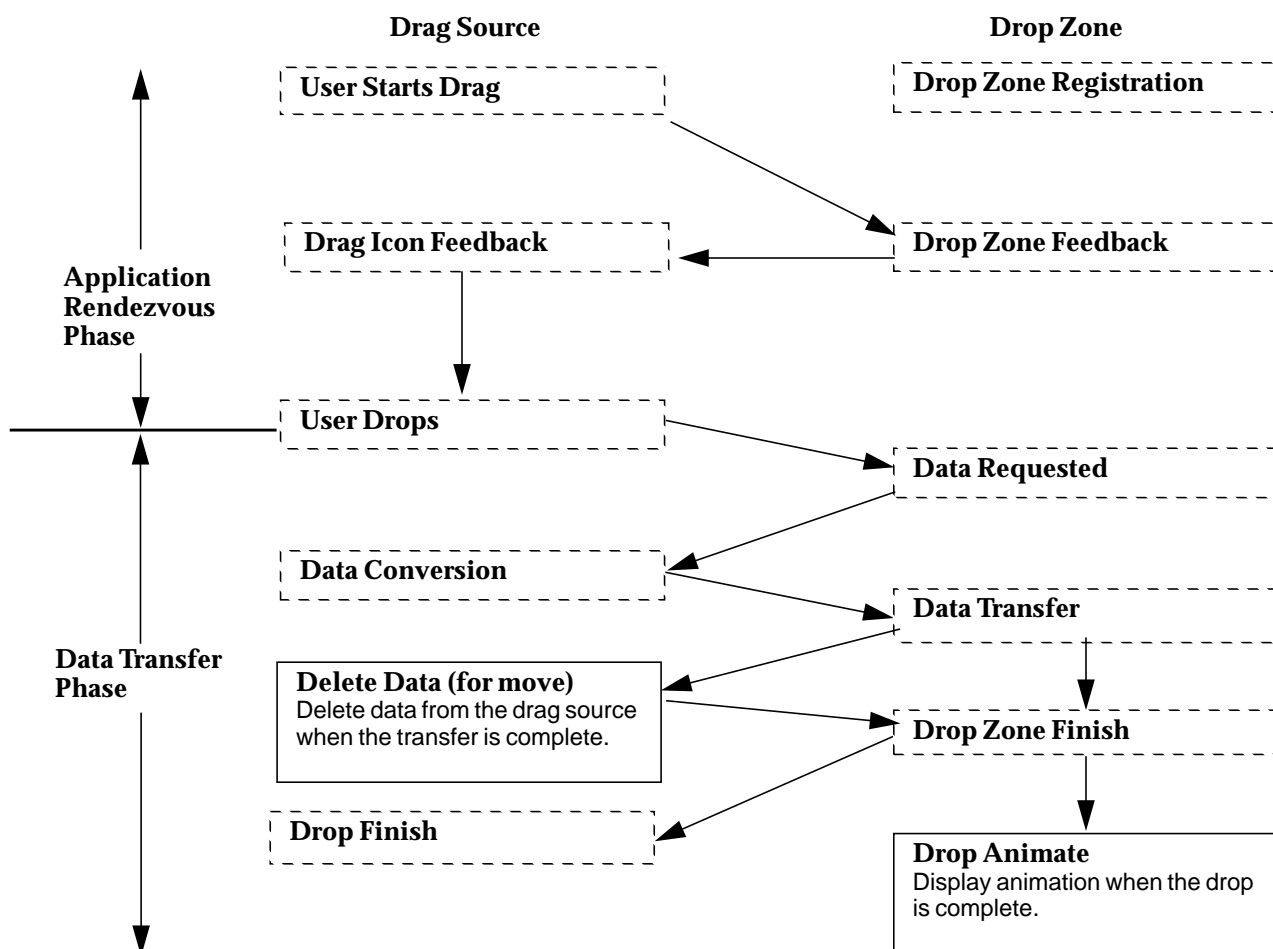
Drag Source

Drop Zone

User Starts Drag

Drop Zone Registration

Drag Icon Feedback

Drop Zone Feedback

Application Rendezvous Phase

User Drops

Data Requested

Data Conversion

Data Transfer

Data Transfer Phase

Delete Data (for move)
Delete data from the drag source when the transfer is complete.

Drop Zone Finish

Drop Finish

Drop Animate
Display animation when the drop is complete.